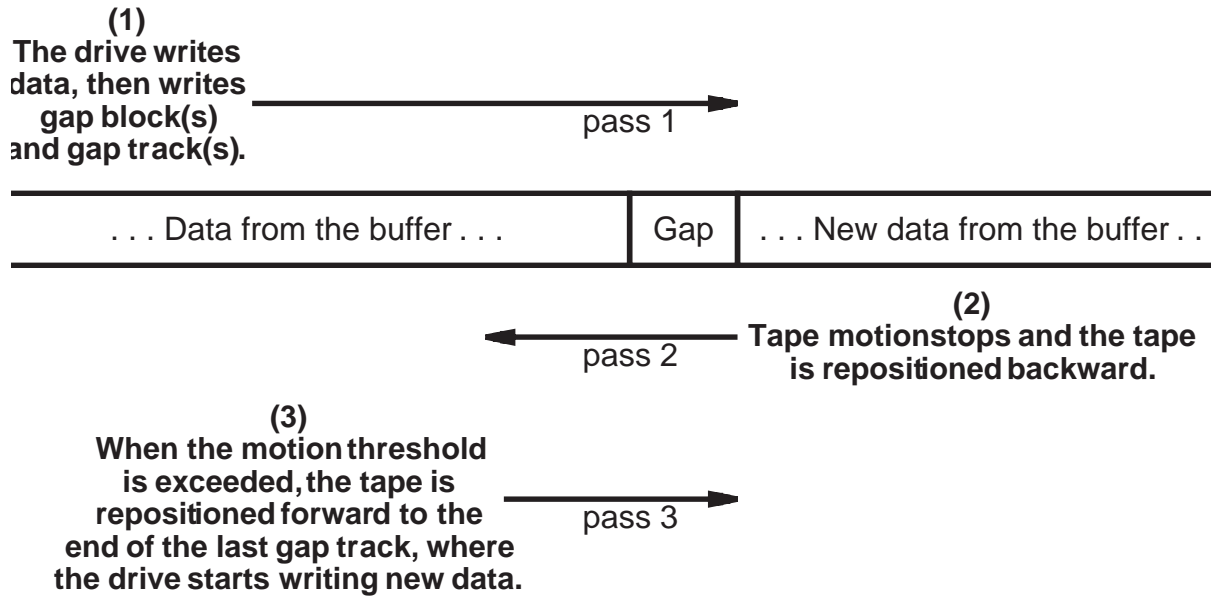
(1)
The drive writes data, then writes gap block(s) and gap track(s).

pass 1

| . . . Data from the buffer . . . | Gap | . . . New data from the buffer . . |
|---|---|---|

(2)
Tape motionstops and the tape is repositioned backward.

pass 2

(3)
When the motion threshold is exceeded, the tape is repositioned forward to the end of the last gap track, where the drive starts writing new data.

pass 3